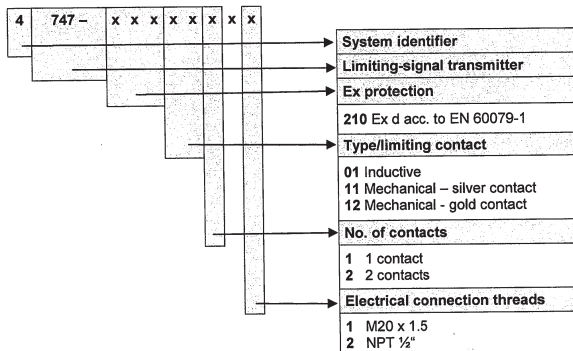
4 747 – x x x x x x x x

System identifier

Limiting-signal transmitter

Ex protection

**210** Ex d acc. to EN 60079-1

Type/limiting contact

**01** Inductive
**11** Mechanical – silver contact
**12** Mechanical - gold contact

No. of contacts

**1** 1 contact
**2** 2 contacts

Electrical connection threads

**1** M20 x 1.5
**2** NPT ½"